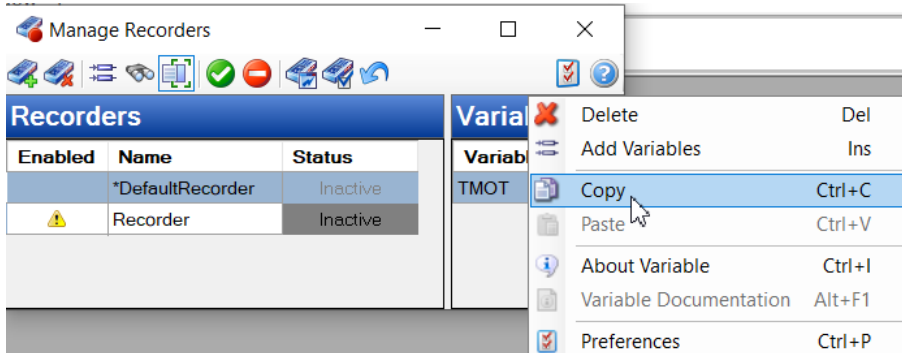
Manage Recorders

Recorders

| Enabled | Name | Status |
|---|---|---|
| | *DefaultRecorder | Inactive |
| | Recorder | Inactive |

Varial

Variab

TMOT

Delete Del
Add Variables Ins
Copy Ctrl+C
Paste Ctrl+V
About Variable Ctrl+I
Variable Documentation Alt+F1
Preferences Ctrl+P